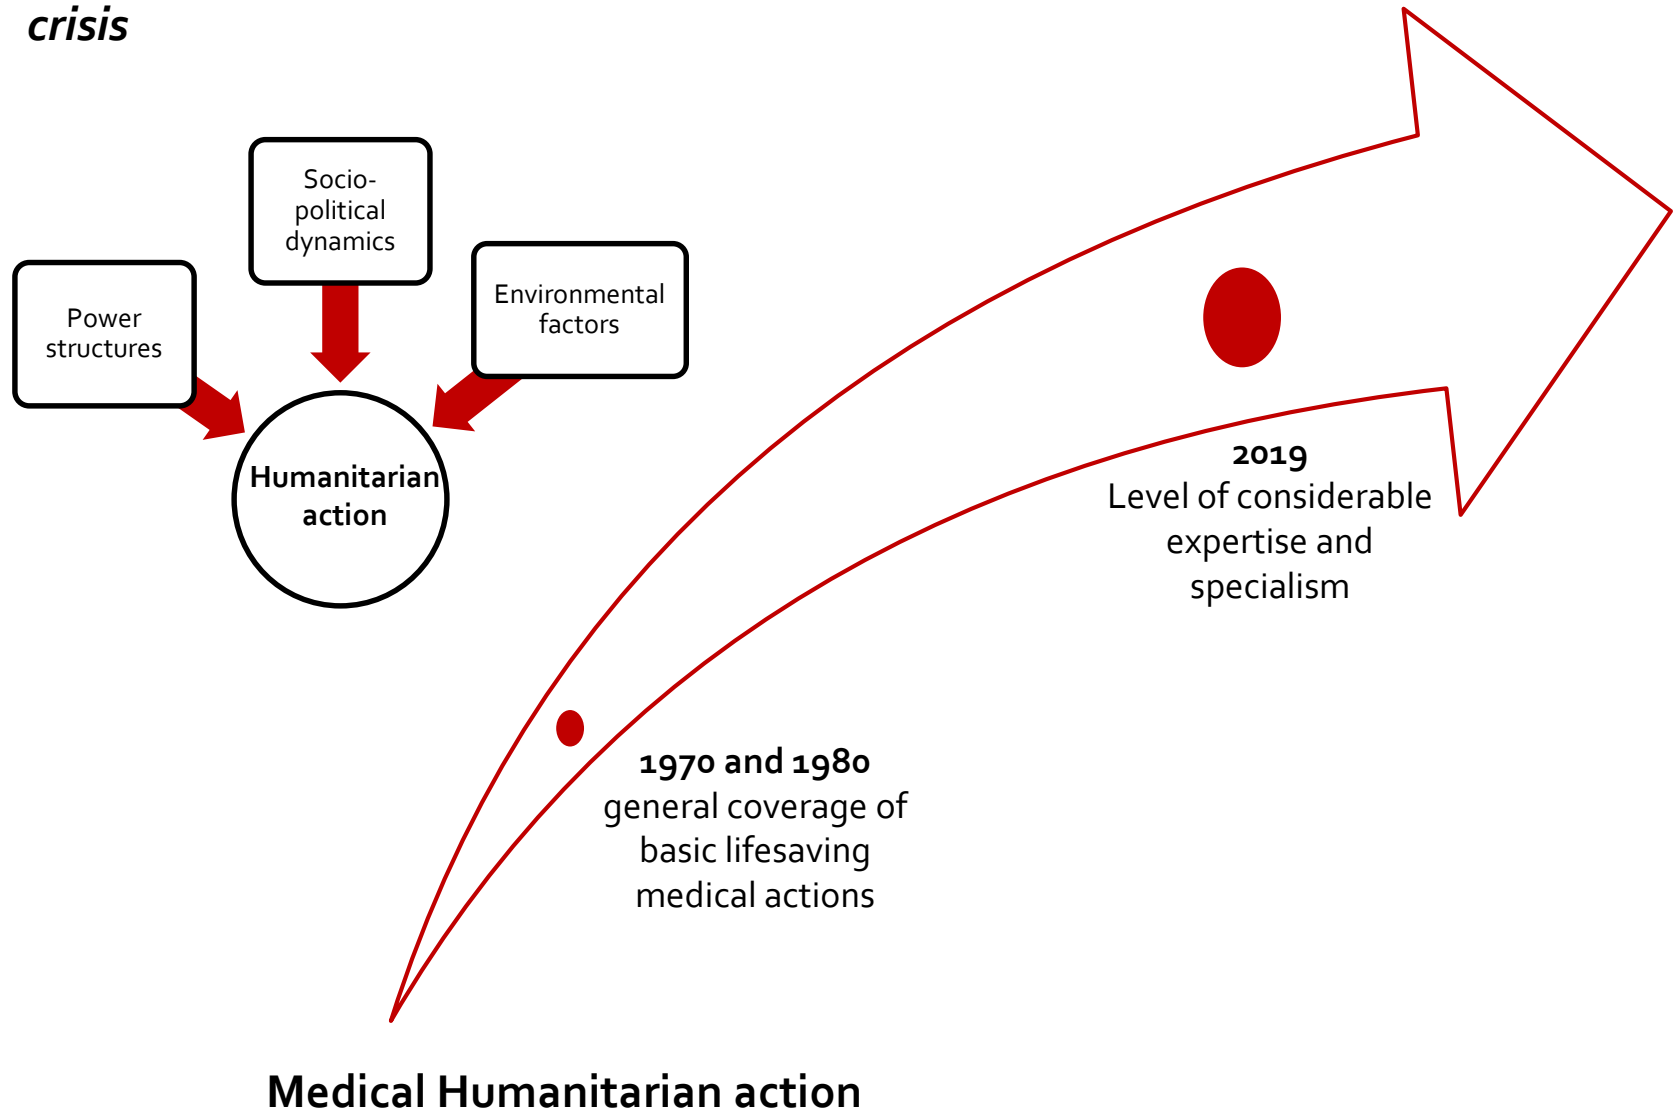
crisis

Socio-political dynamics

Power structures

Environmental factors

Humanitarian action

2019
Level of considerable expertise and specialism

1970 and 1980
general coverage of basic lifesaving medical actions

Medical Humanitarian action